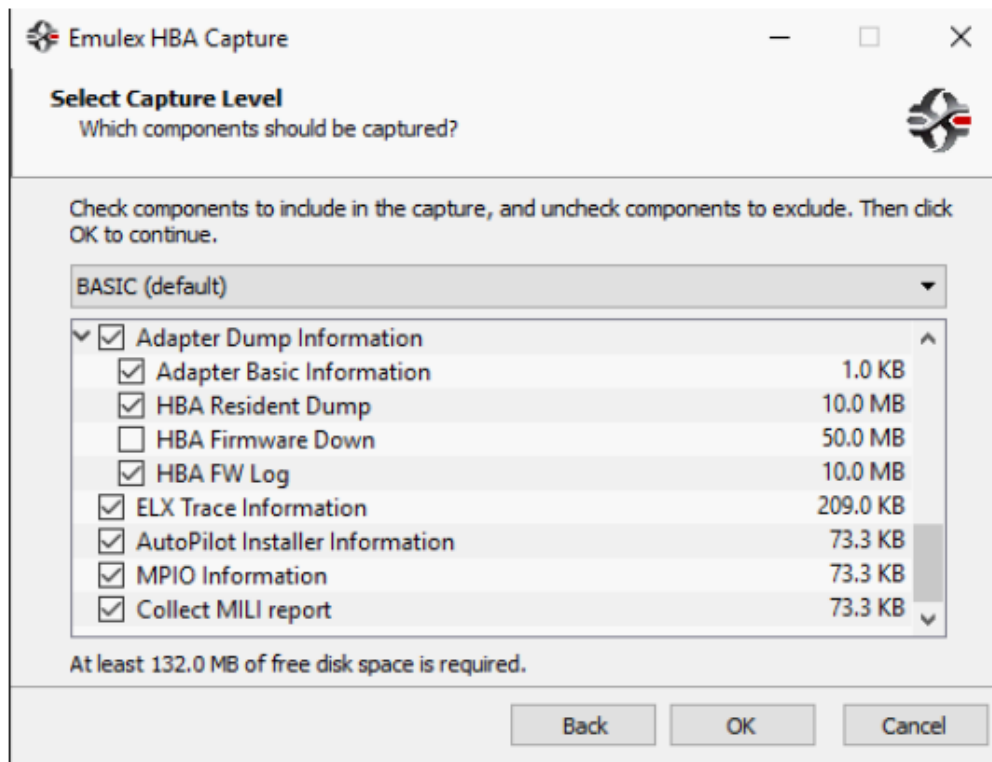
Emulex HBA Capture

Select Capture Level
Which components should be captured?

Check components to include in the capture, and uncheck components to exclude. Then click OK to continue.

BASIC (default)

| | |
|---|---|
| Adapter Dump Information | |
| Adapter Basic Information | 1.0 KB |
| HBA Resident Dump | 10.0 MB |
| HBA Firmware Down | 50.0 MB |
| HBA FW Log | 10.0 MB |
| ELX Trace Information | 209.0 KB |
| AutoPilot Installer Information | 73.3 KB |
| MPIO Information | 73.3 KB |
| Collect MILI report | 73.3 KB |

At least 132.0 MB of free disk space is required.

Back OK Cancel